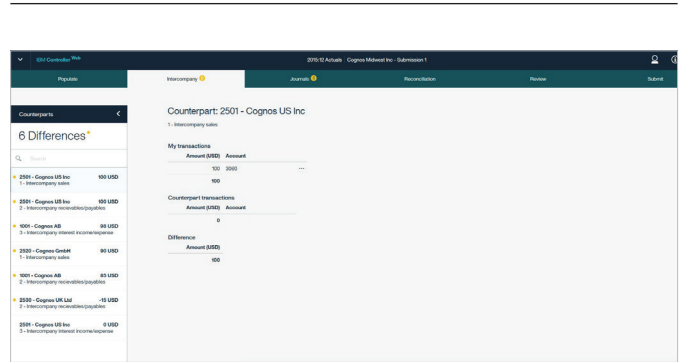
IBM Controller Web

2015:12 Actuals Cognos Midwest Inc - Submission 1

Populate

Intercompany

Journals

Reconciliation

Review

Submit

Counterparts

6 Differences

Search

2501 - Cognos US Inc 100 USD
1 - Intercompany sales

2501 - Cognos US Inc 100 USD
2 - Intercompany recievables/payables

1001 - Cognos AB 98 USD
3 - Intercompany interest income/expense

2520 - Cognos GmbH 90 USD
1 - Intercompany sales

1001 - Cognos AB 80 USD
2 - Intercompany recievables/payables

2530 - Cognos UK Ltd -15 USD
2 - Intercompany recievables/payables

2501 - Cognos US Inc 0 USD
3 - Intercompany interest income/expense

Counterpart: 2501 - Cognos US Inc

1 - Intercompany sales

My transactions

| Amount (USD) | Account |
|---|---|
| 100 | 3060 |
| 100 | |

Counterpart transactions

| Amount (USD) | Account |
|---|---|
| 0 | |

Difference

| Amount (USD) |
|---|
| 100 |